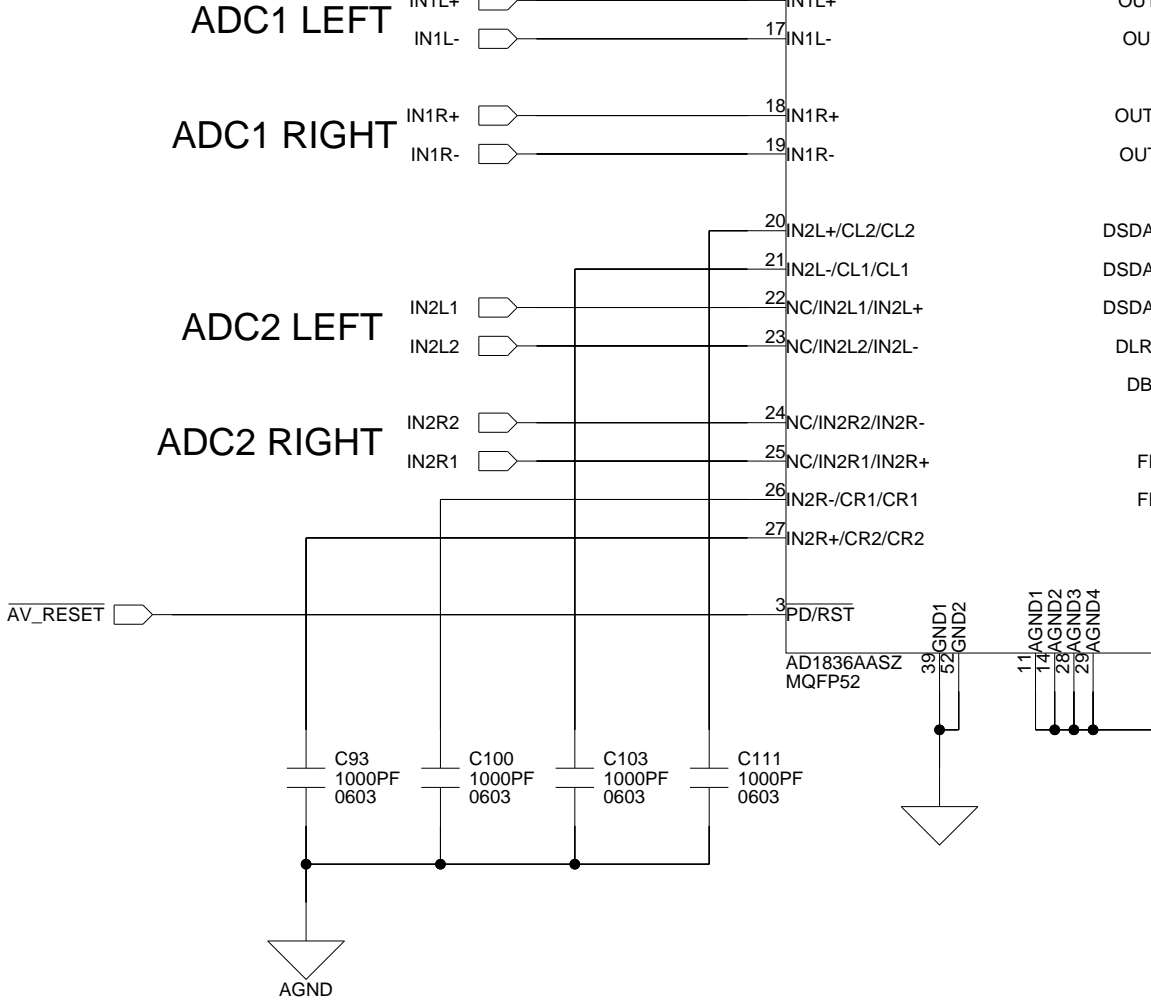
ADC1 LEFT
IN1L+
IN1L+
IN1L-
17 IN1L-
OUT
OU

ADC1 RIGHT
IN1R+
18 IN1R+
IN1R-
19 IN1R-
OUT
OUT

20 IN2L+/CL2/CL2
21 IN2L-/CL1/CL1
ADC2 LEFT
IN2L1
22 NC/IN2L1/IN2L+
IN2L2
23 NC/IN2L2/IN2L-
DSDA
DSDA
DSDA
DLR
DB

ADC2 RIGHT
IN2R2
24 NC/IN2R2/IN2R-
IN2R1
25 NC/IN2R1/IN2R+
26 IN2R-/CR1/CR1
27 IN2R+/CR2/CR2
FI
FI

$\overline{\text{AV\_RESET}}$
3 $\overline{\text{PD/RST}}$
39 GND1
52 GND2
11 AGND1
14 AGND2
28 AGND3
29 AGND4
AD1836AASZ
MQFP52

C93
1000PF
0603
C100
1000PF
0603
C103
1000PF
0603
C111
1000PF
0603

AGND